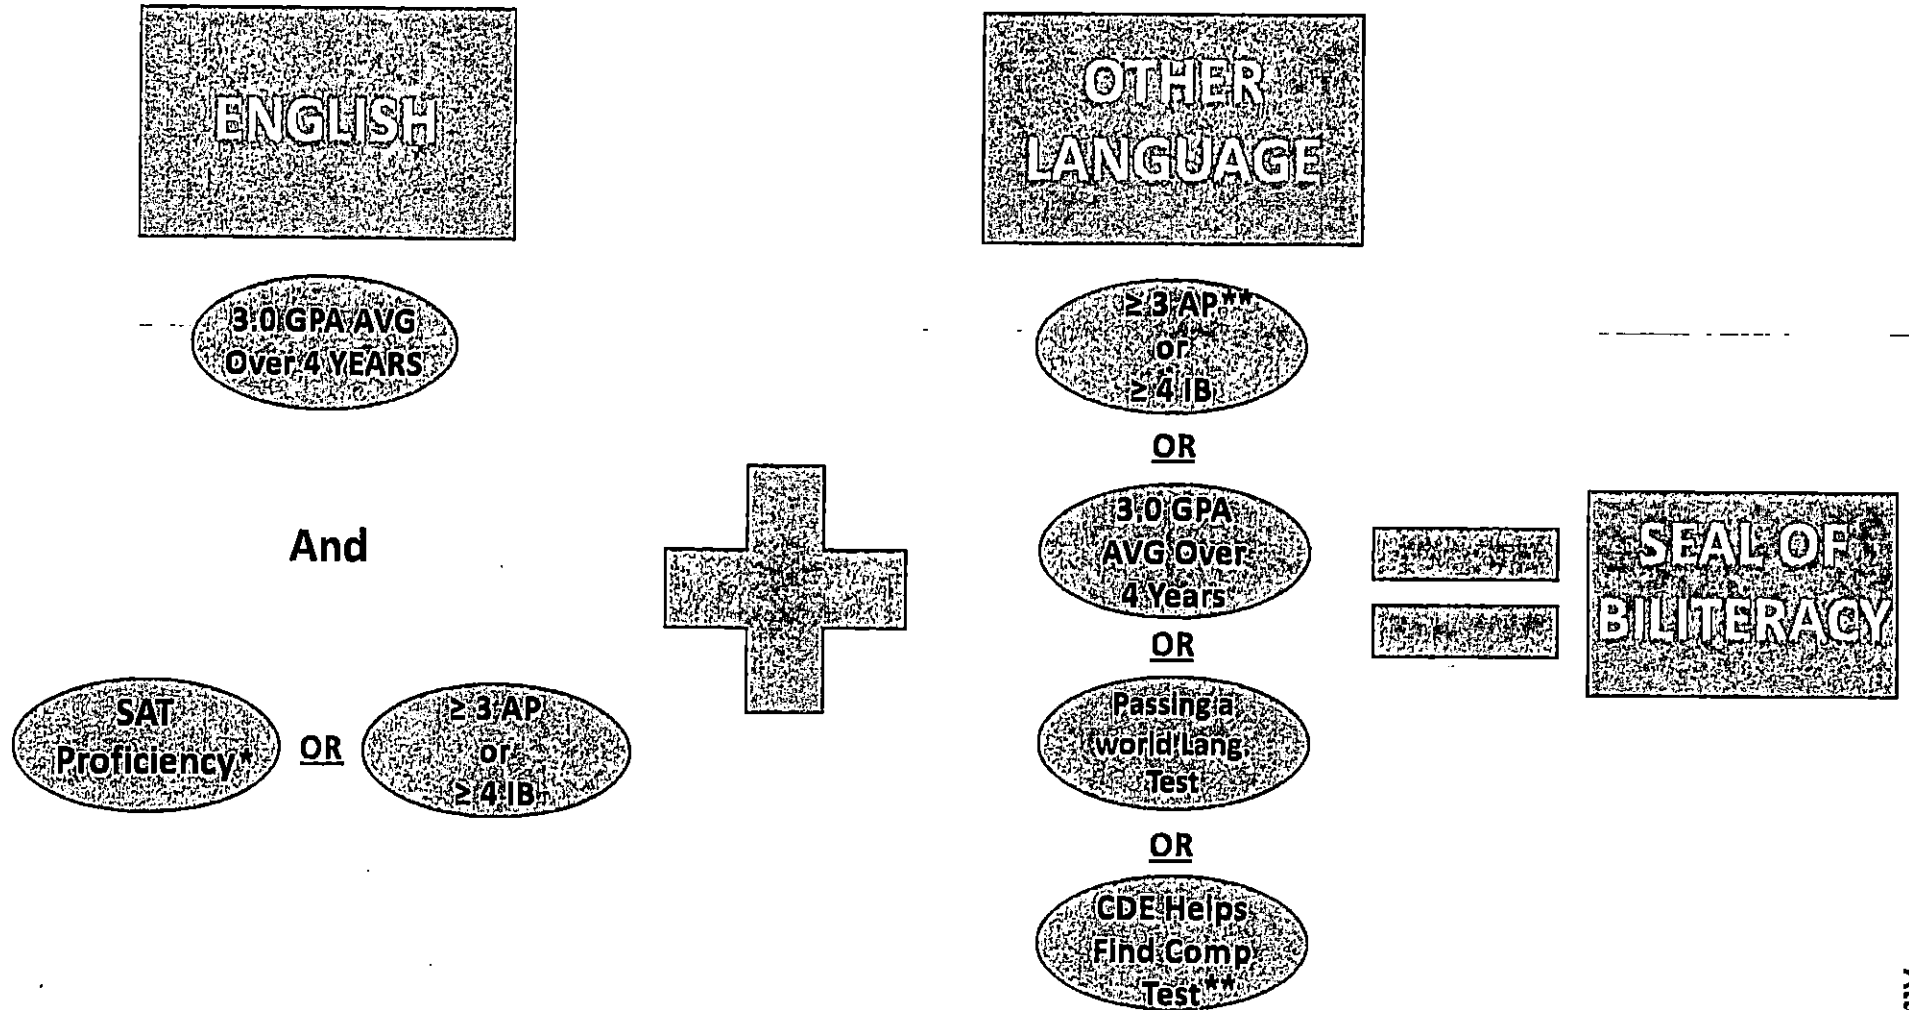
ENGLISH

3.0 GPA AVG Over 4 YEARS

And

SAT Proficiency*

OR

≥ 3 AP or ≥ 4 IB

OTHER LANGUAGE

≥ 3 AP** or ≥ 4 IB

OR

3.0 GPA AVG Over 4 Years

OR

Passing a world Lang Test

OR

CDE Helps Find Comp Test**

SEAL OF BILITERACY